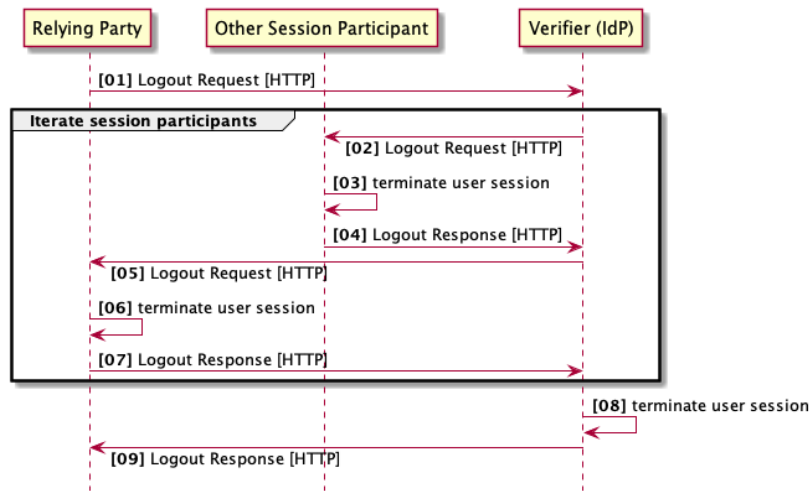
Relying Party

Other Session Participant

Verifier (IdP)

[01] Logout Request [HTTP]

Iterate session participants

[02] Logout Request [HTTP]

[03] terminate user session

[04] Logout Response [HTTP]

[05] Logout Request [HTTP]

[06] terminate user session

[07] Logout Response [HTTP]

[08] terminate user session

[09] Logout Response [HTTP]